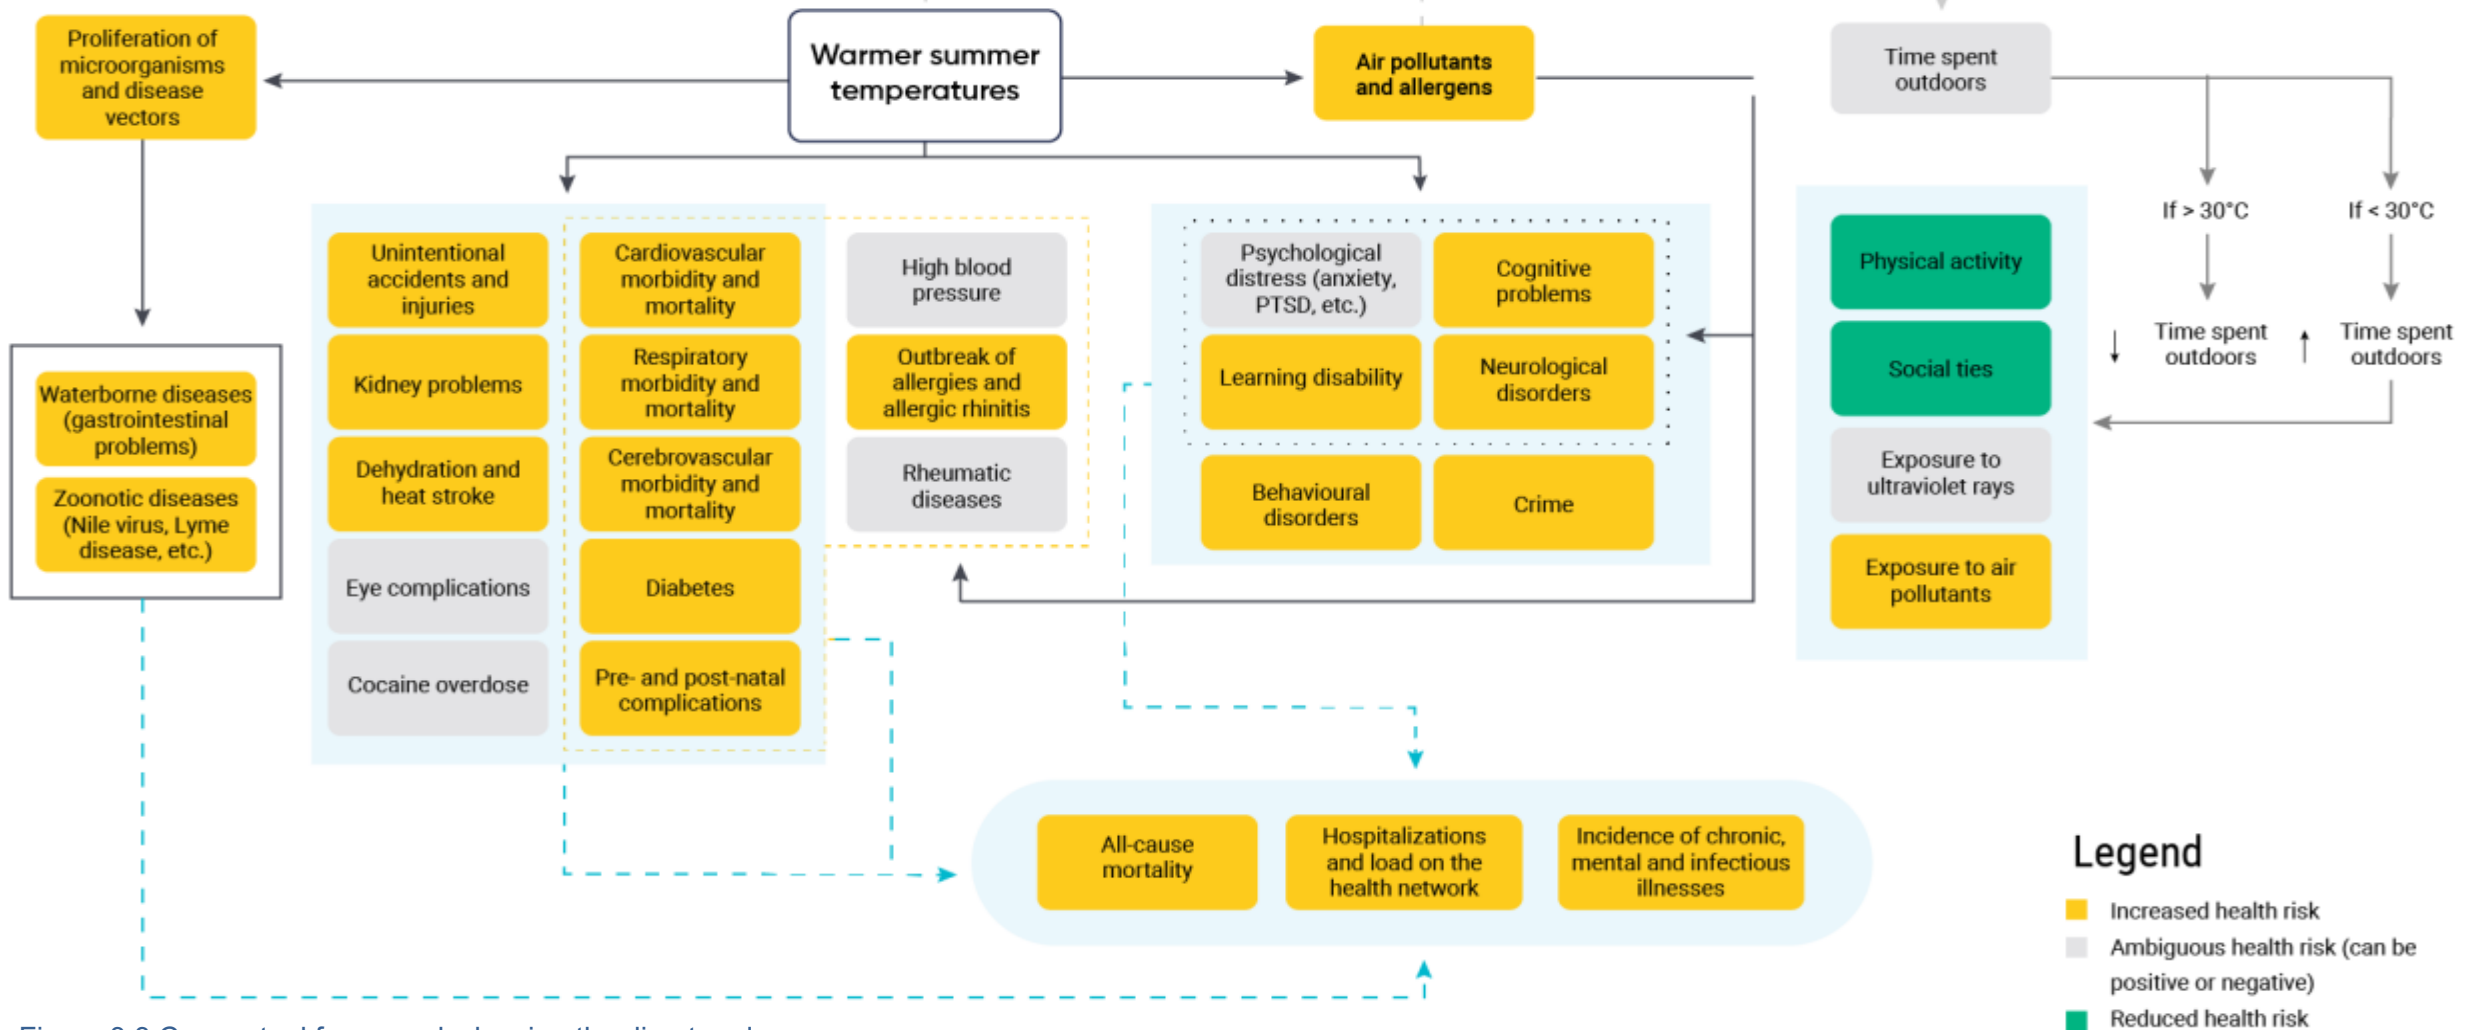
Proliferation of microorganisms and disease vectors

Warmer summer temperatures

Air pollutants and allergens

Time spent outdoors

Waterborne diseases (gastrointestinal problems)

Zoonotic diseases (Nile virus, Lyme disease, etc.)

Unintentional accidents and injuries

Kidney problems

Dehydration and heat stroke

Eye complications

Cocaine overdose

Cardiovascular morbidity and mortality

Respiratory morbidity and mortality

Cerebrovascular morbidity and mortality

Diabetes

Pre- and post-natal complications

High blood pressure

Outbreak of allergies and allergic rhinitis

Rheumatic diseases

Psychological distress (anxiety, PTSD, etc.)

Cognitive problems

Learning disability

Neurological disorders

Behavioural disorders

Crime

If > 30°C

If < 30°C

↓ Time spent outdoors

↑ Time spent outdoors

Physical activity

Social ties

Exposure to ultraviolet rays

Exposure to air pollutants

All-cause mortality

Hospitalizations and load on the health network

Incidence of chronic, mental and infectious illnesses

Legend

Increased health risk

Ambiguous health risk (can be positive or negative)

Reduced health risk

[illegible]